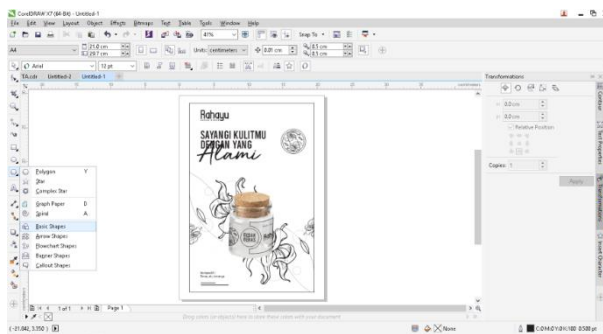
CorelDRAW X7 (64-Bit) - Untitled-1

File Edit View Layout Object Effects Bitmaps Text Table Tools Window Help

41% Snap To

A4 21.0 cm 29.7 cm Units: centimeters 0.01 cm 0.1 cm 0.1 cm

Arial 12 pt

TA.cdr Untitled-2 Untitled-1

Polygon Y
Star
Complex Star
Graph Paper D
Spiral A
Basic Shapes
Arrow Shapes
Flowchart Shapes
Banner Shapes
Callout Shapes

Rahayu

SAYANGI KULITMU DENGAN YANG Alami

1 of 1 Page 1

Drag colors (or objects) here to store these colors with your document

Transformations

0.0 cm
0.0 cm
Relative Position

Copies: 1

Apply

(-21.842, 3.350)

None

C:0 M:0 Y:0 K:100 0.500 pt